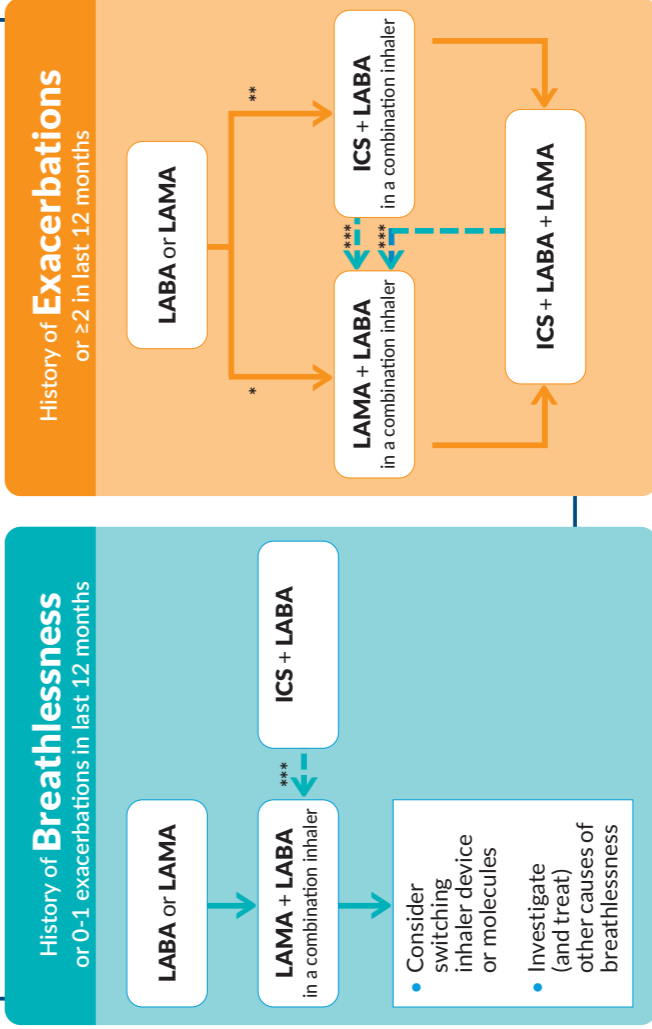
History of Exacerbations
or ≥2 in last 12 months

LABA or LAMA

*

**

ICS + LABA
in a combination inhaler

***

***

LAMA + LABA
in a combination inhaler

ICS + LABA + LAMA

History of Breathlessness
or 0-1 exacerbations in last 12 months

LABA or LAMA

ICS + LABA

***

LAMA + LABA
in a combination inhaler

• Consider switching inhaler device or molecules

• Investigate (and treat) other causes of breathlessness